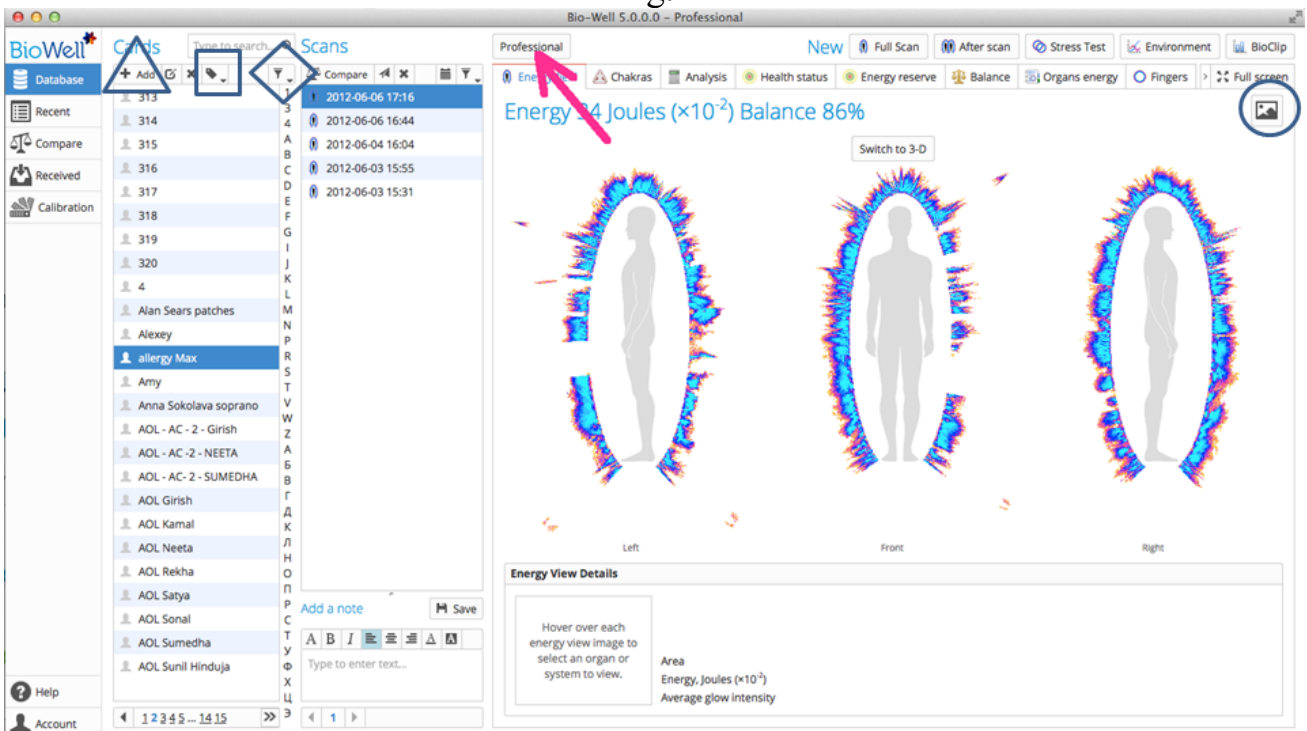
Bio-Well 5.0.0.0 – Professional

BioWell

Database
Recent
Compare
Received
Calibration

Cards
Type to search...
Add

313
314
315
316
317
318
319
320
4
Alan Sears patches
Alexey
allergy Max
Amy
Anna Sokolava soprano
AOL - AC - 2 - Girish
AOL - AC -2 - NEETA
AOL - AC- 2 - SUMEDHA
AOL Girish
AOL Kamal
AOL Neeta
AOL Rekha
AOL Satya
AOL Sonal
AOL Sumedha
AOL Sunil Hinduja

1 2 3 4 5 ... 14 15

1 3 4 A B C D E F G I J K L M N P R S T V W Z А Б В Г Д К Л Н О П Р С Т У Ф Х Ц Э

Scans
Compare
2012-06-06 17:16
2012-06-06 16:44
2012-06-04 16:04
2012-06-03 15:55
2012-06-03 15:31

Add a note
Save
Type to enter text...
1

Help
Account

Professional
New
Full Scan
After scan
Stress Test
Environment
BioClip

Energy
Chakras
Analysis
Health status
Energy reserve
Balance
Organs energy
Fingers
Full screen

Energy 34 Joules ($\times10^{-2}$) Balance 86%

Switch to 3-D

Left
Front
Right

Energy View Details

Hover over each energy view image to select an organ or system to view.

Area
Energy, Joules ($\times10^{-2}$)
Average glow intensity